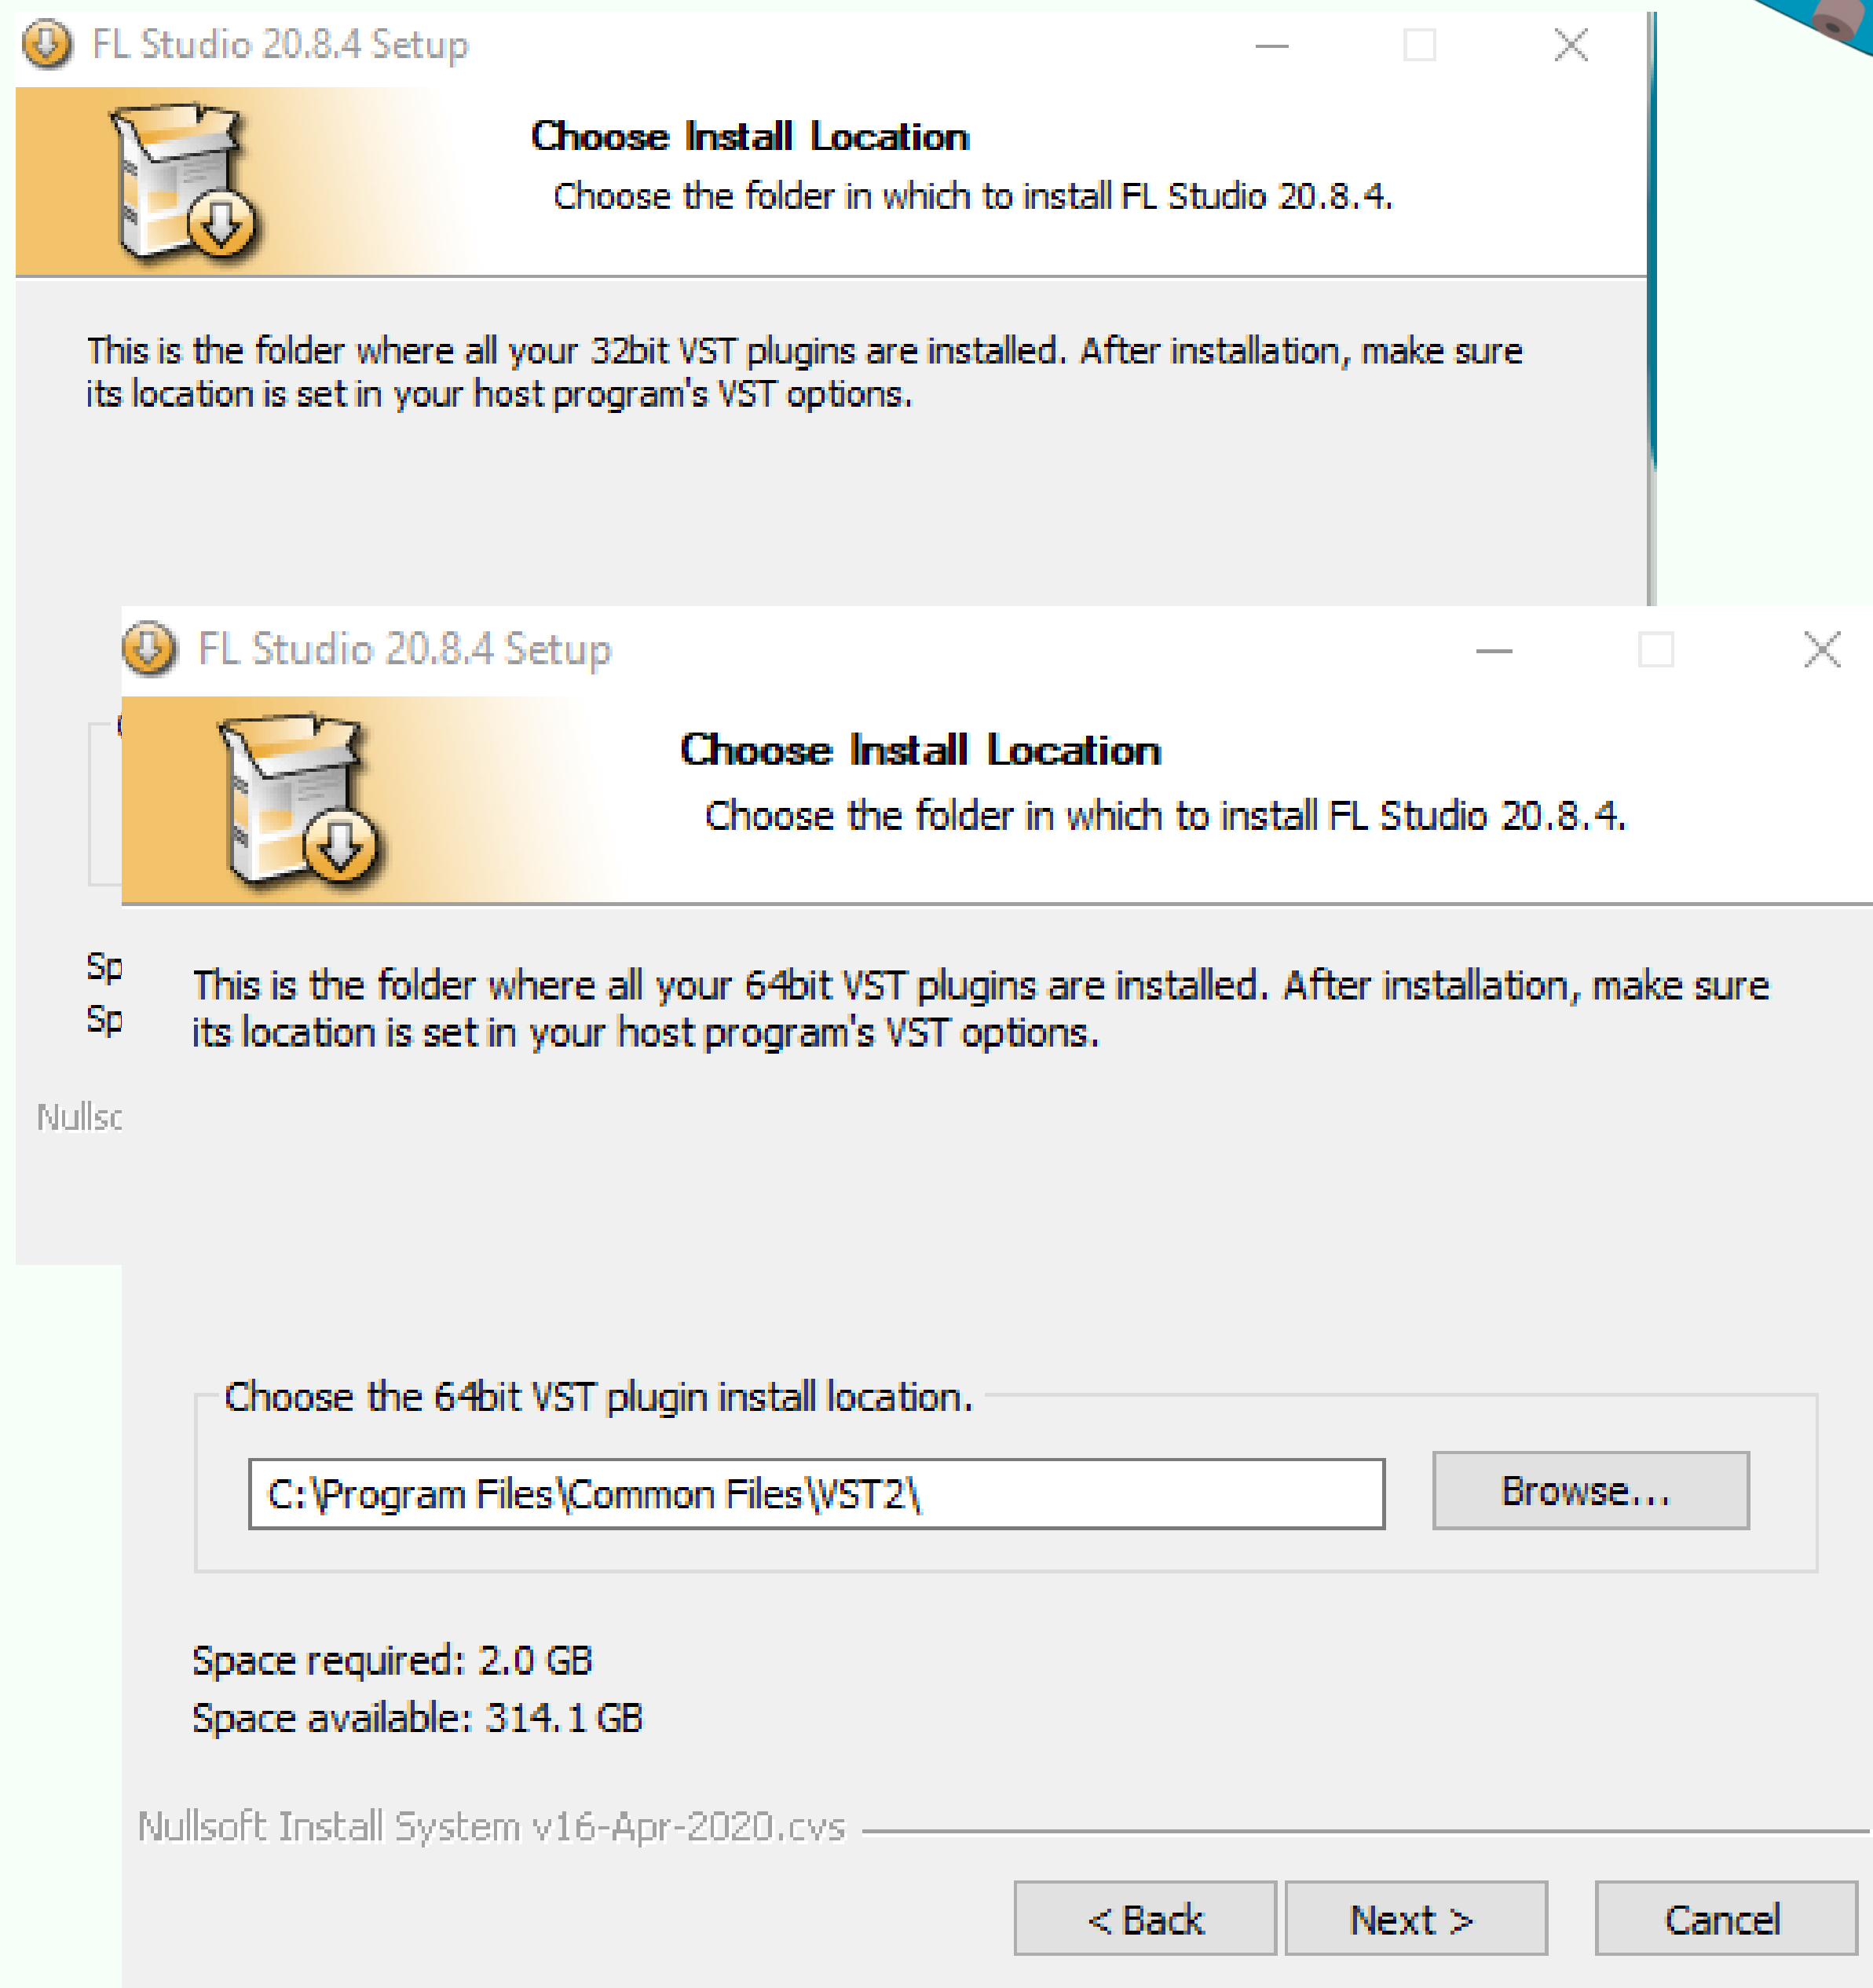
FL Studio 20.8.4 Setup

Choose Install Location

Choose the folder in which to install FL Studio 20.8.4.

This is the folder where all your 32bit VST plugins are installed. After installation, make sure its location is set in your host program's VST options.

Sp
Sp

Nullsc

FL Studio 20.8.4 Setup

Choose Install Location

Choose the folder in which to install FL Studio 20.8.4.

This is the folder where all your 64bit VST plugins are installed. After installation, make sure its location is set in your host program's VST options.

Choose the 64bit VST plugin install location.

C:\Program Files\Common Files\VST2\

Browse...

Space required: 2.0 GB
Space available: 314.1 GB

Nullsoft Install System v16-Apr-2020.cvs

< Back

Next >

Cancel